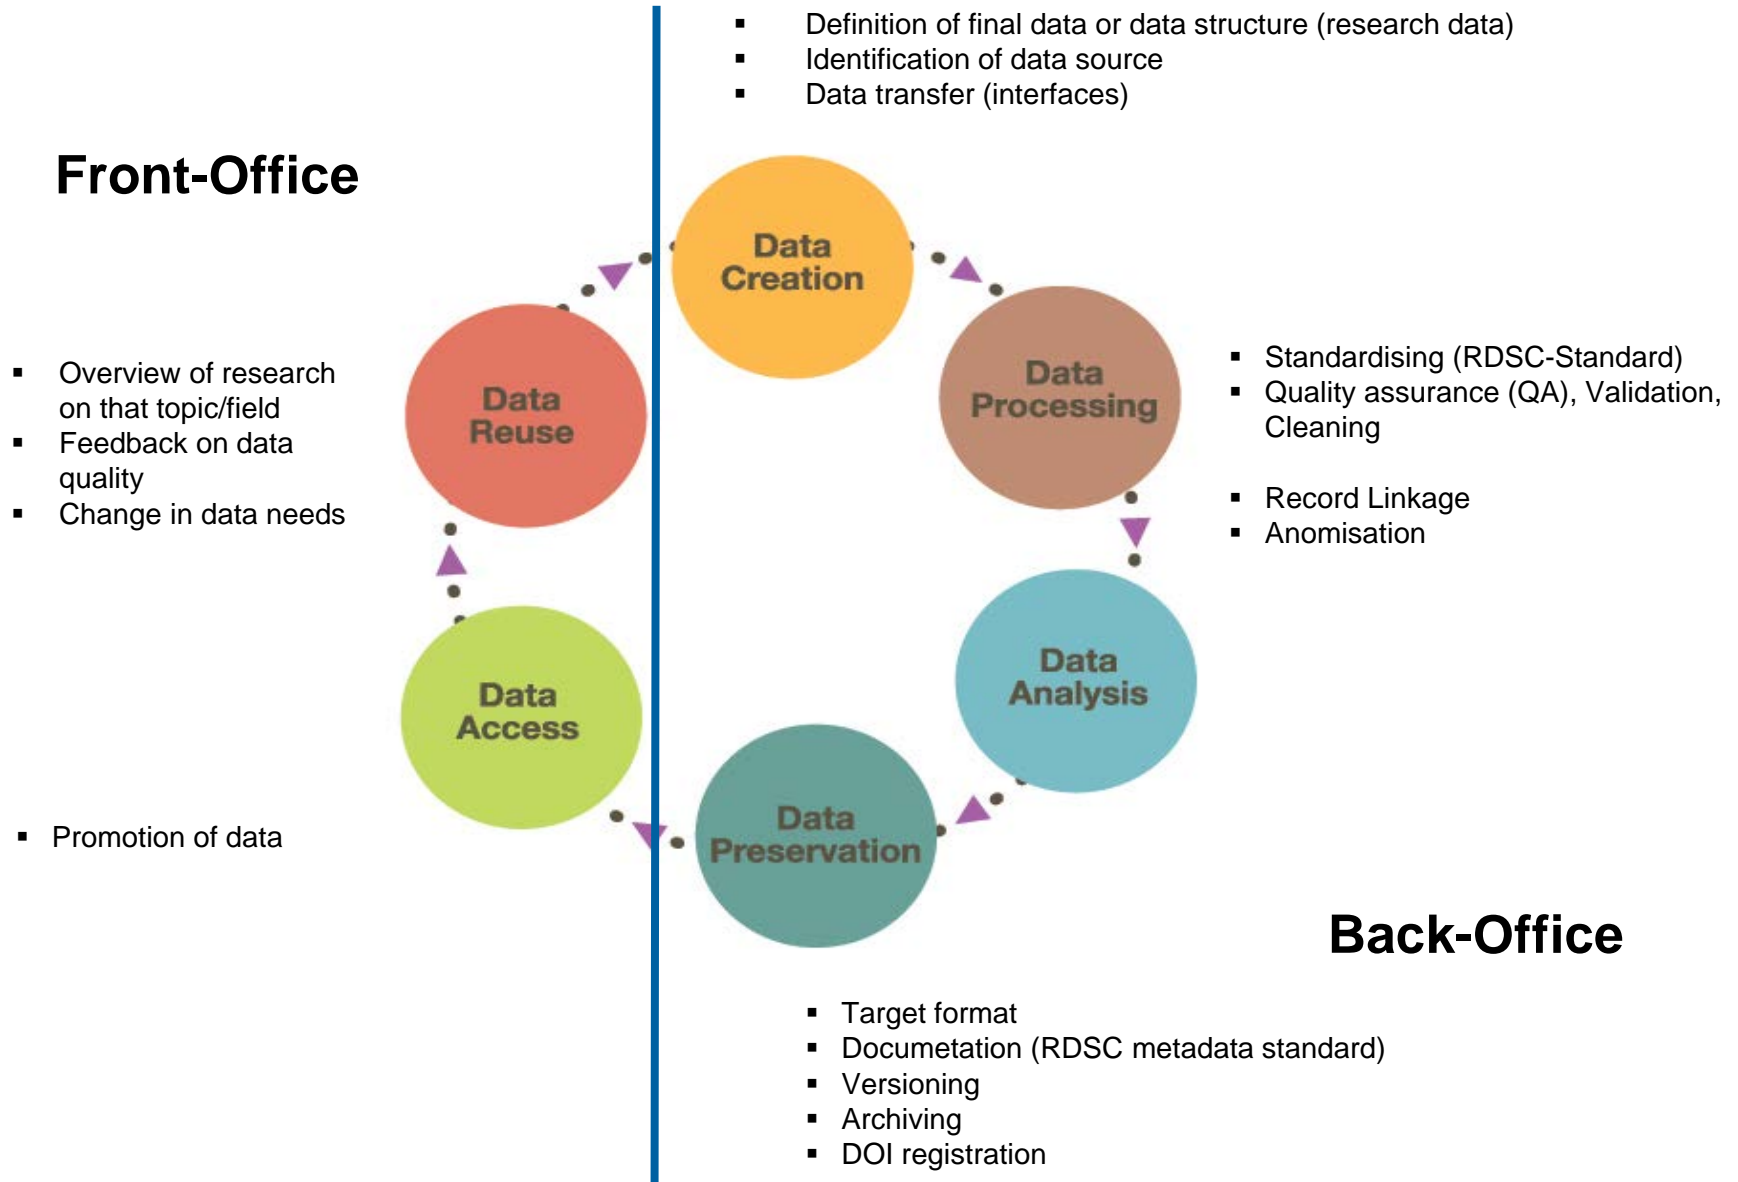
- Definition of final data or data structure (research data)
- Identification of data source
- Data transfer (interfaces)

Front-Office

Data Creation

Data Processing

- Standardising (RDSC-Standard)
- Quality assurance (QA), Validation, Cleaning

- Record Linkage
- Anomisation

Data Reuse

- Overview of research on that topic/field
- Feedback on data quality
- Change in data needs

Data Access

Data Analysis

Data Preservation

- Promotion of data

Back-Office

- Target format
- Documetation (RDSC metadata standard)
- Versioning
- Archiving
- DOI registration